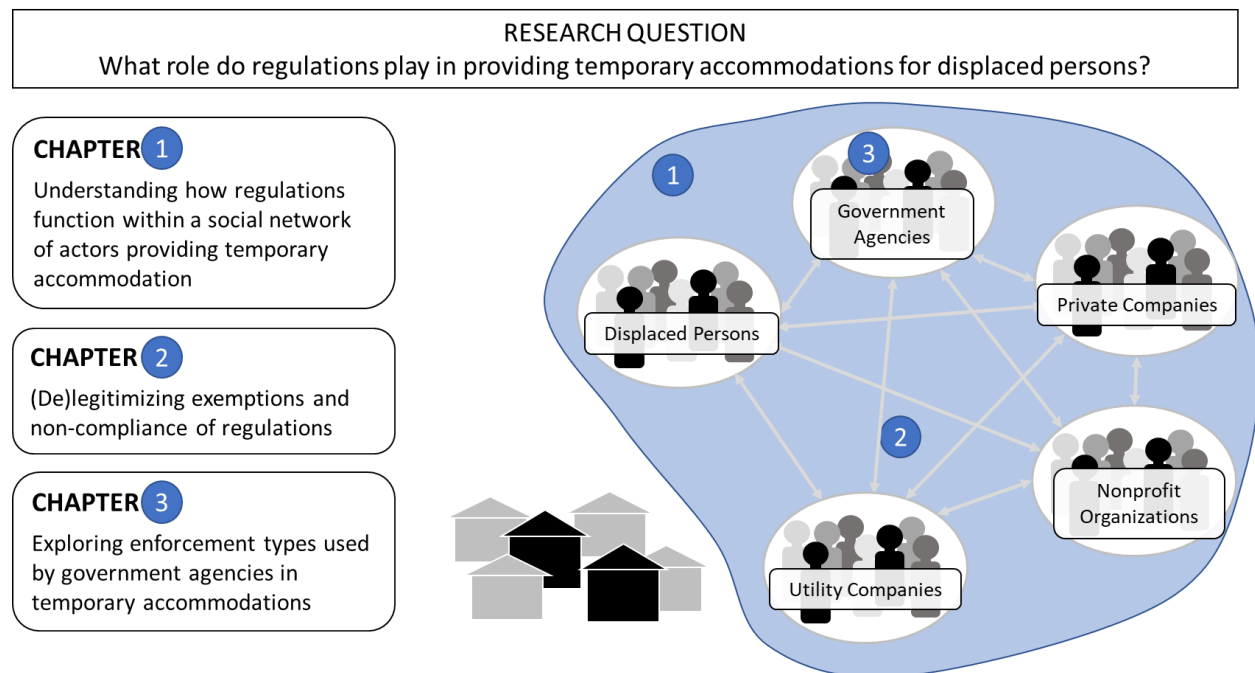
RESEARCH QUESTION
What role do regulations play in providing temporary accommodations for displaced persons?

CHAPTER 1
Understanding how regulations function within a social network of actors providing temporary accommodation

CHAPTER 2
(De)legitimizing exemptions and non-compliance of regulations

CHAPTER 3
Exploring enforcement types used by government agencies in temporary accommodations

1

3

Government Agencies

Private Companies

Displaced Persons

2

Nonprofit Organizations

Utility Companies